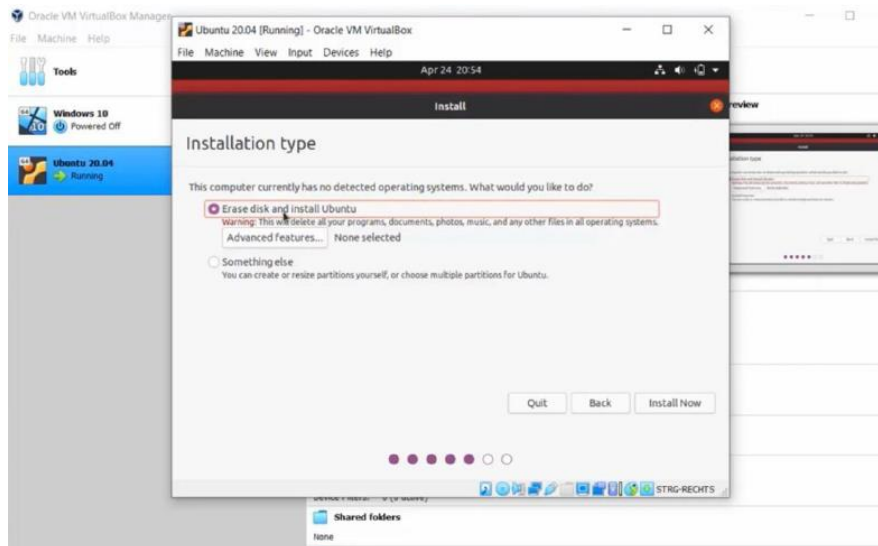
Oracle VM VirtualBox Manager
File Machine Help
Tools
Windows 10
Powered Off
Ubuntu 20.04
Running

Ubuntu 20.04 [Running] - Oracle VM VirtualBox
File Machine View Input Devices Help
Apr 24 20:54
Install

Installation type

This computer currently has no detected operating systems. What would you like to do?

Erase disk and install Ubuntu
Warning: This will delete all your programs, documents, photos, music, and any other files in all operating systems.
Advanced features... None selected

Something else
You can create or resize partitions yourself, or choose multiple partitions for Ubuntu.

Quit Back Install Now

STRG-RECHTS

review

Shared folders
None